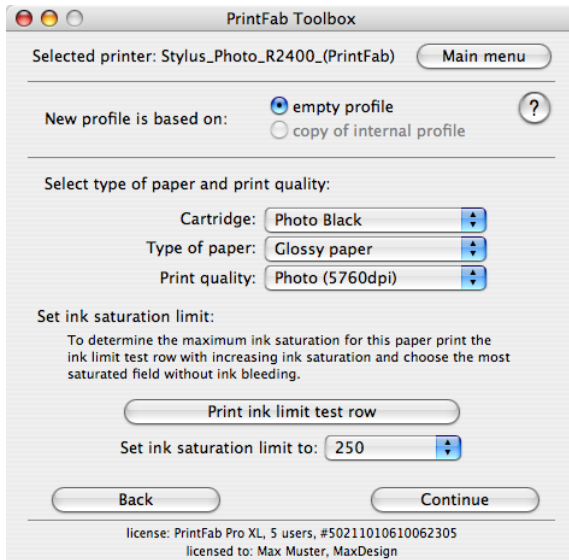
PrintFab Toolbox

Selected printer: Stylus_Photo_R2400_(PrintFab)

Main menu

New profile is based on:

empty profile

copy of internal profile

?

Select type of paper and print quality:

Cartridge: Photo Black

Type of paper: Glossy paper

Print quality: Photo (5760dpi)

Set ink saturation limit:

To determine the maximum ink saturation for this paper print the ink limit test row with increasing ink saturation and choose the most saturated field without ink bleeding.

Print ink limit test row

Set ink saturation limit to: 250

Back

Continue

license: PrintFab Pro XL, 5 users, #50211010610062305
licensed to: Max Muster, MaxDesign